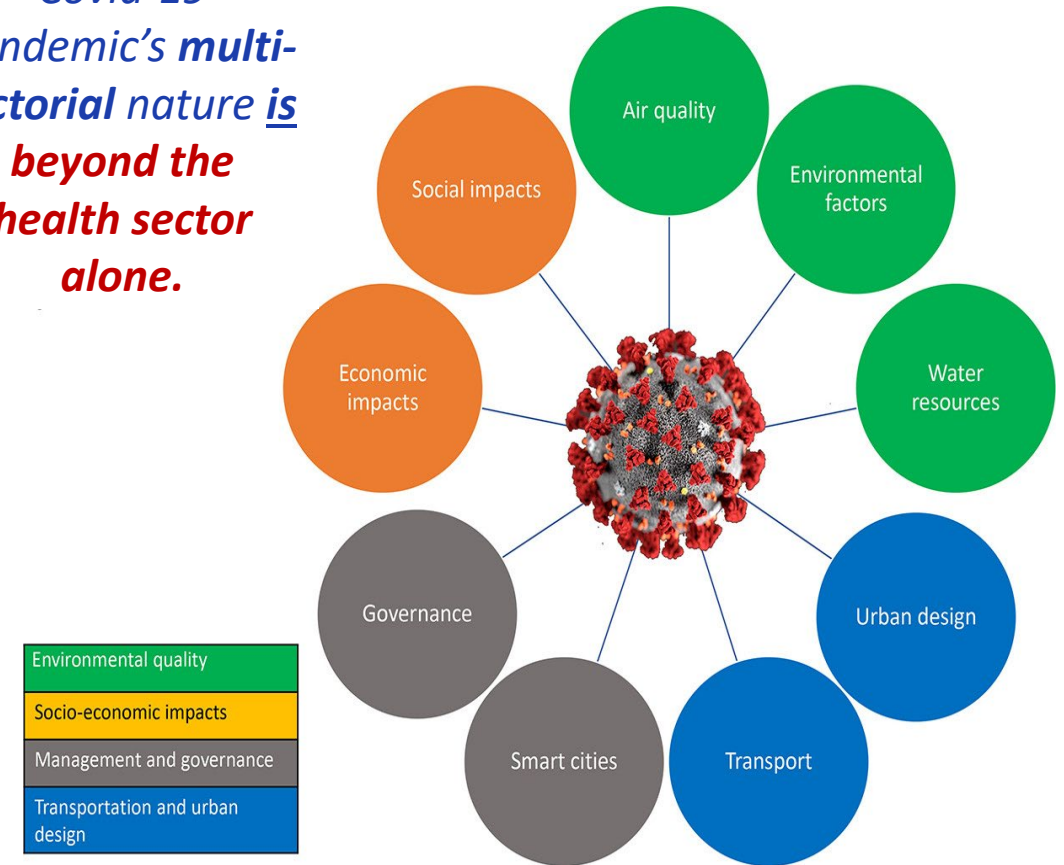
Covid-19 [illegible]ndemic's multi-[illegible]ctorial nature is beyond the health sector alone.

Air quality

Social impacts

Environmental factors

Economic impacts

Water resources

Governance

Urban design

Smart cities

Transport

| Environmental quality |
|---|
| Socio-economic impacts |
| Management and governance |
| Transportation and urban design |